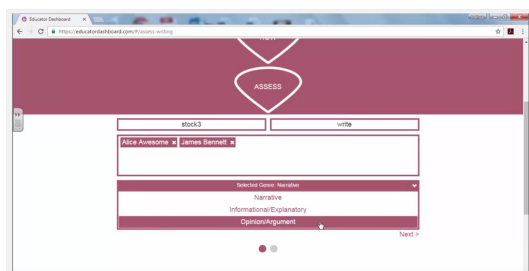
Educator Dashboard

https://educatordashboard.com/#/assess-writing

ASSESS

stock3

write

Alice Awesome ×

James Bennett ×

Selected Genre: Narrative

Narrative

Informational/Explanatory

Opinion/Argument

Next >